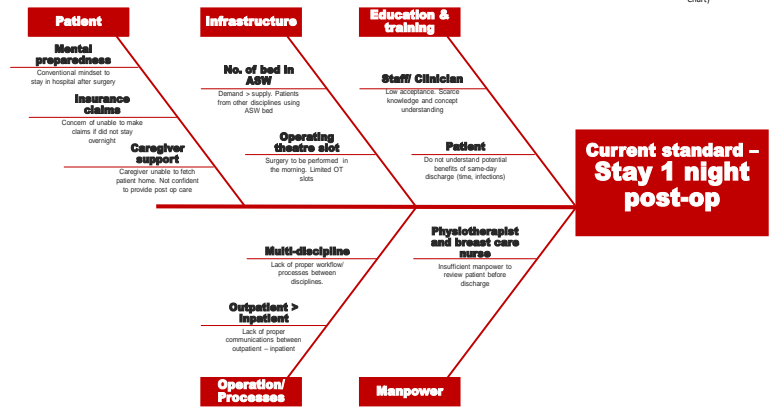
Chart)

Patient

Mental preparedness
Conventional mindset to stay in hospital after surgery

Insurance claims
Concern of unable to make claims if did not stay overnight

Caregiver support
Caregiver unable to fetch patient home. Not confident to provide post op care

Infrastructure

No. of bed in ASW
Demand > supply. Patients from other disciplines using ASW bed

Operating theatre slot
Surgery to be performed in the morning. Limited OT slots

Education & training

Staff/ Clinician
Low acceptance. Scarce knowledge and concept understanding

Patient
Do not understand potential benefits of same-day discharge (time, infections)

Current standard – Stay 1 night post-op

Multi-discipline
Lack of proper workflow/ processes between disciplines.

Outpatient > inpatient
Lack of proper communications between outpatient – inpatient

Operation/ Processes

Physiotherapist and breast care nurse
Insufficient manpower to review patient before discharge

Manpower